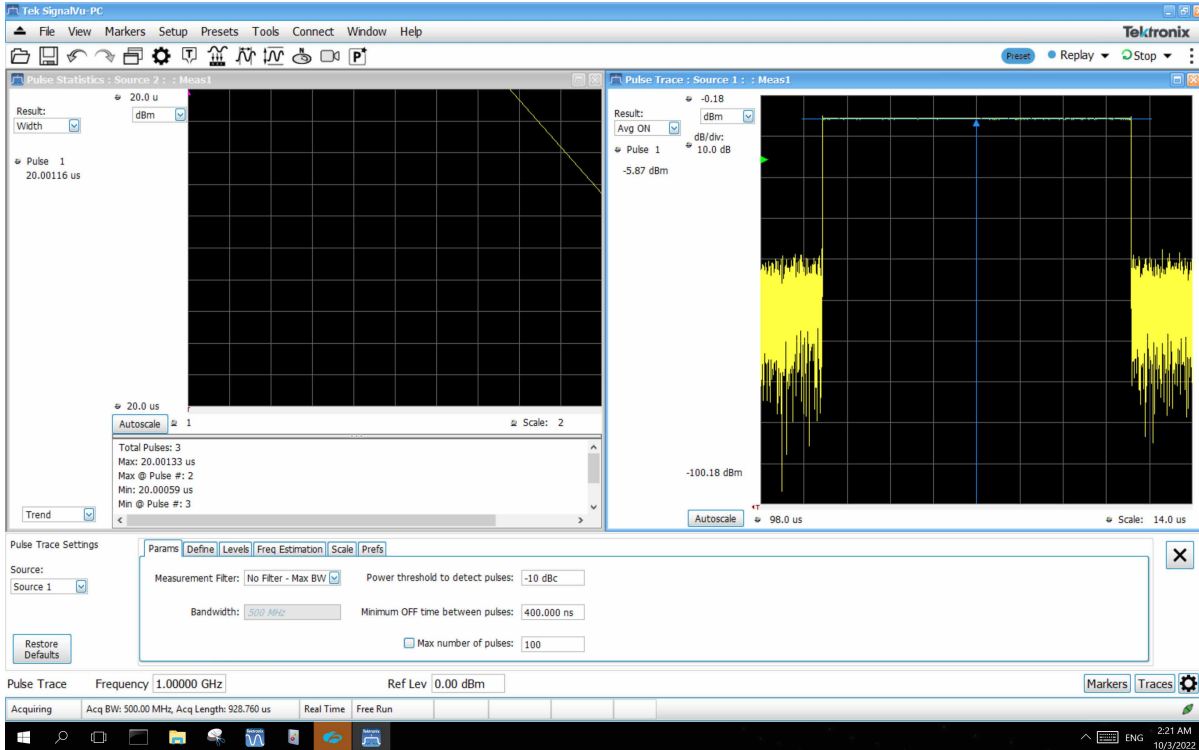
Tek SignalVu-PC
File View Markers Setup Presets Tools Connect Window Help
Tektronix
Preset Replay Stop

Pulse Statistics : Source 2 : : Meas1
Result:
Width
20.0 u
dBm
Pulse 1
20.00116 us
20.0 us
Autoscale 1
Scale: 2
Total Pulses: 3
Max: 20.00133 us
Max @ Pulse #: 2
Min: 20.00059 us
Min @ Pulse #: 3
Trend

Pulse Trace : Source 1 : : Meas1
Result:
Avg ON
-0.18
dBm
dB/div:
10.0 dB
Pulse 1
-5.87 dBm
-100.18 dBm
Autoscale 98.0 us
Scale: 14.0 us

Pulse Trace Settings
Source:
Source 1
Restore Defaults
Params Define Levels Freq Estimation Scale Prefs
Measurement Filter: No Filter - Max BW
Power threshold to detect pulses: -10 dBc
Bandwidth: 500 MHz
Minimum OFF time between pulses: 400.000 ns
Max number of pulses: 100

Pulse Trace Frequency 1.00000 GHz Ref Lev 0.00 dBm Markers Traces
Acquiring Acq BW: 500.00 MHz, Acq Length: 928.760 us Real Time Free Run
ENG 2:21 AM 10/3/2022